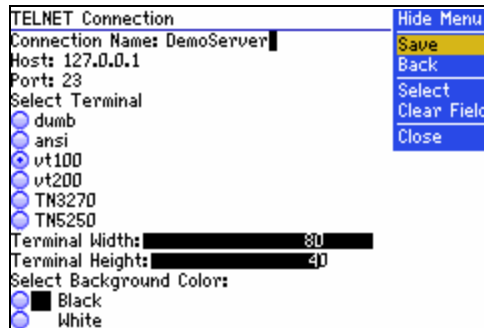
TELNET Connection
Connection Name: DemoServer
Host: 127.0.0.1
Port: 23
Select Terminal
dumb
ansi
vt100
vt200
TN3270
TN5250
Terminal Width: 80
Terminal Height: 40
Select Background Color:
Black
White

Hide Menu
Save
Back
Select
Clear Field
Close